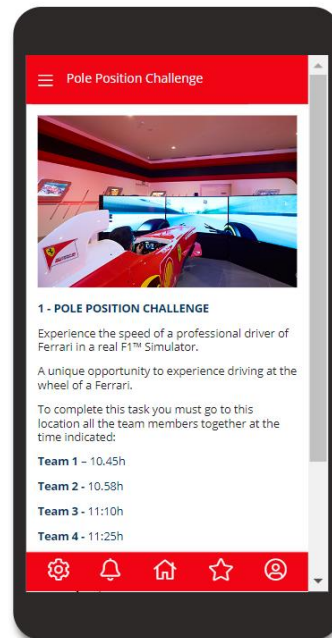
Pole Position Challenge

1 - POLE POSITION CHALLENGE

Experience the speed of a professional driver of Ferrari in a real F1™ Simulator.

A unique opportunity to experience driving at the wheel of a Ferrari.

To complete this task you must go to this location all the team members together at the time indicated:

Team 1 – 10.45h

Team 2 - 10.58h

Team 3 - 11:10h

Team 4 - 11:25h